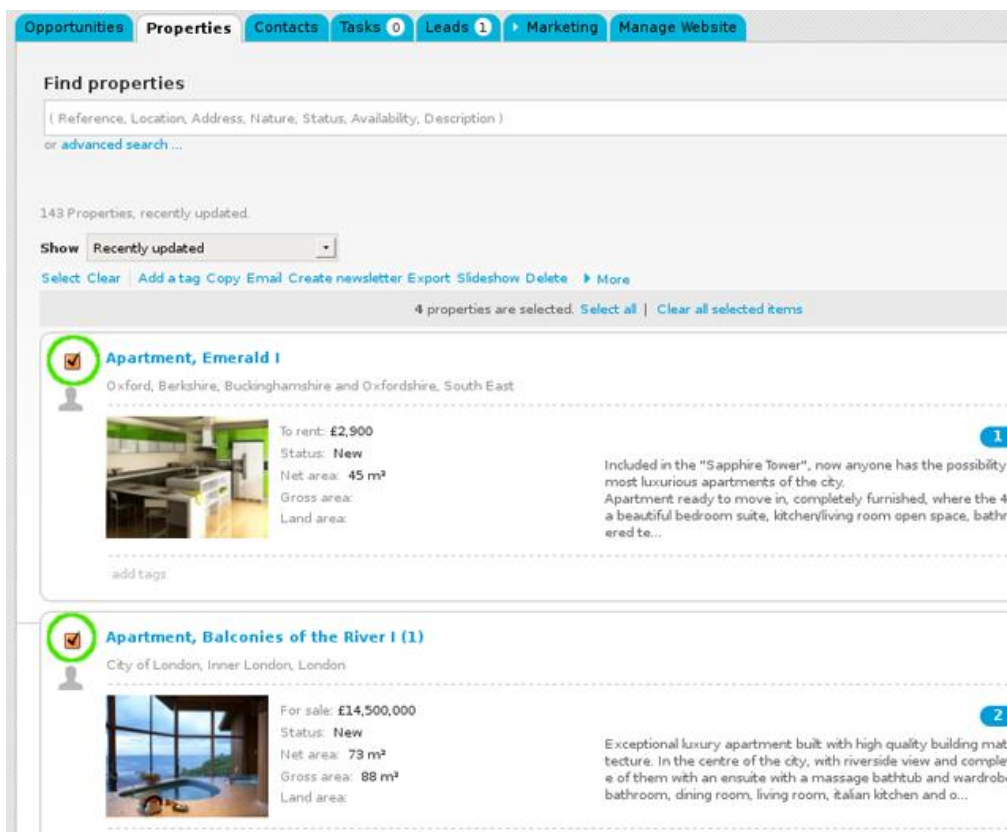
Opportunities | Properties | Contacts | Tasks 0 | Leads 1 | Marketing | Manage Website

Find properties

( Reference, Location, Address, Nature, Status, Availability, Description )

or advanced search ...

143 Properties, recently updated.

Show Recently updated

Select Clear | Add a tag Copy Email Create newsletter Export Slideshow Delete ▸ More

4 properties are selected. Select all | Clear all selected items

Apartment, Emerald I

Oxford, Berkshire, Buckinghamshire and Oxfordshire, South East

To rent: £2,900
Status: New
Net area: 45 m²
Gross area:
Land area:

1

Included in the "Sapphire Tower", now anyone has the possibility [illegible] most luxurious apartments of the city.
Apartment ready to move in, completely furnished, where the 4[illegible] a beautiful bedroom suite, kitchen/living room open space, bathr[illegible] ered te...

add tags

Apartment, Balconies of the River I (1)

City of London, Inner London, London

For sale: £14,500,000
Status: New
Net area: 73 m²
Gross area: 88 m²
Land area:

2

Exceptional luxury apartment built with high quality building mat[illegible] tecture. In the centre of the city, with riverside view and comple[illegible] e of them with an ensuite with a massage bathtub and wardrob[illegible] bathroom, dining room, living room, italian kitchen and o...